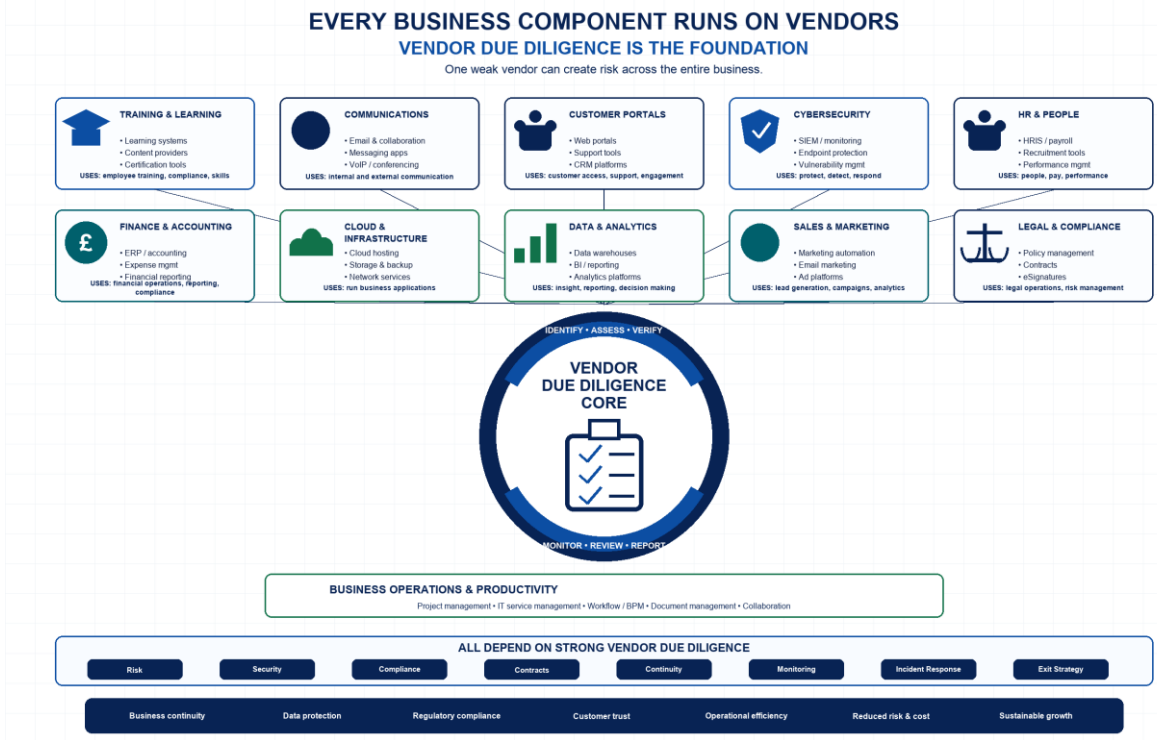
EVERY BUSINESS COMPONENT RUNS ON VENDORS

VENDOR DUE DILIGENCE IS THE FOUNDATION

One weak vendor can create risk across the entire business.

TRAINING & LEARNING
• Learning systems
• Content providers
• Certification tools
USES: employee training, compliance, skills

COMMUNICATIONS
• Email & collaboration
• Messaging apps
• VoIP / conferencing
USES: internal and external communication

CUSTOMER PORTALS
• Web portals
• Support tools
• CRM platforms
USES: customer access, support, engagement

CYBERSECURITY
• SIEM / monitoring
• Endpoint protection
• Vulnerability mgmt
USES: protect, detect, respond

HR & PEOPLE
• HRIS / payroll
• Recruitment tools
• Performance mgmt
USES: people, pay, performance

FINANCE & ACCOUNTING
• ERP / accounting
• Expense mgmt
• Financial reporting
USES: financial operations, reporting, compliance

CLOUD & INFRASTRUCTURE
• Cloud hosting
• Storage & backup
• Network services
USES: run business applications

DATA & ANALYTICS
• Data warehouses
• BI / reporting
• Analytics platforms
USES: insight, reporting, decision making

SALES & MARKETING
• Marketing automation
• Email marketing
• Ad platforms
USES: lead generation, campaigns, analytics

LEGAL & COMPLIANCE
• Policy management
• Contracts
• eSignatures
USES: legal operations, risk management

IDENTIFY • ASSESS • VERIFY

VENDOR
DUE DILIGENCE
CORE

MONITOR • REVIEW • REPORT

BUSINESS OPERATIONS & PRODUCTIVITY
Project management • IT service management • Workflow / BPM • Document management • Collaboration

ALL DEPEND ON STRONG VENDOR DUE DILIGENCE

Risk | Security | Compliance | Contracts | Continuity | Monitoring | Incident Response | Exit Strategy

Business continuity | Data protection | Regulatory compliance | Customer trust | Operational efficiency | Reduced risk & cost | Sustainable growth